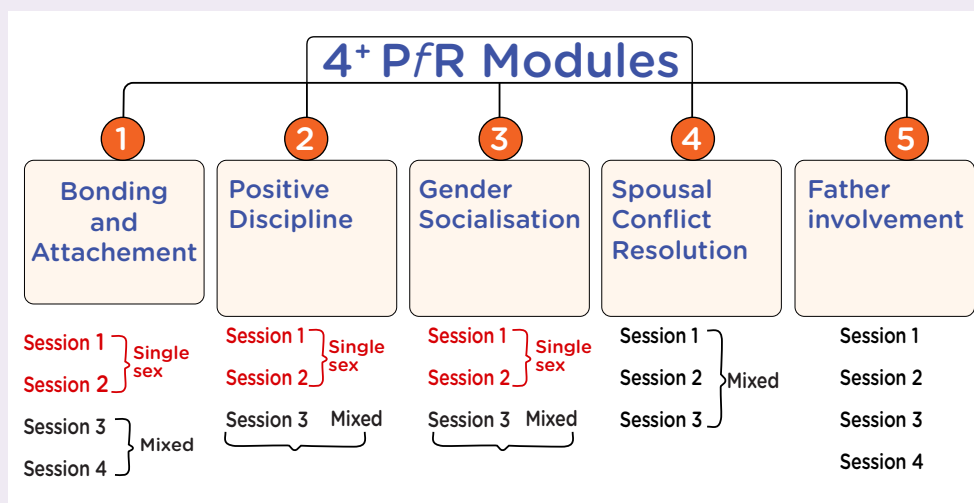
4⁺ PfR Modules

1
Bonding and Attachement

Session 1
Session 2
Single sex

Session 3
Session 4
Mixed

2
Positive Discipline

Session 1
Session 2
Single sex

Session 3 Mixed

3
Gender Socialisation

Session 1
Session 2
Single sex

Session 3 Mixed

4
Spousal Conflict Resolution

Session 1
Session 2
Session 3
Mixed

5
Father involvement

Session 1
Session 2
Session 3
Session 4